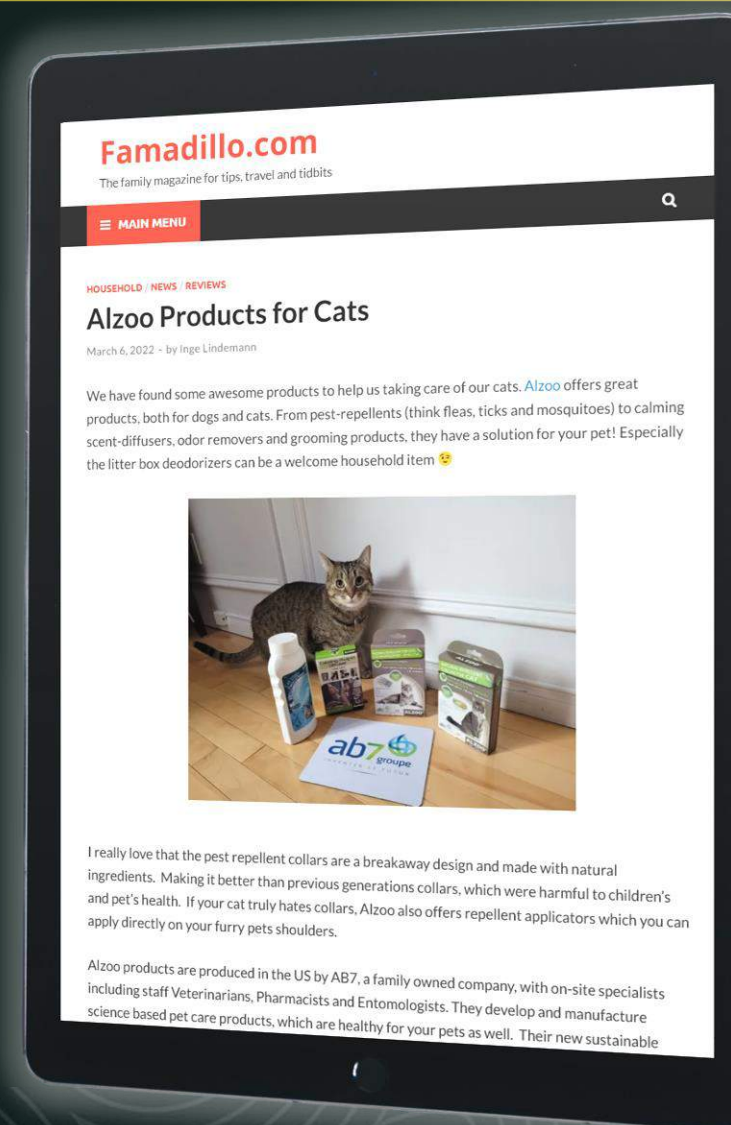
Famadillo.com

The family magazine for tips, travel and tidbits

MAIN MENU

HOUSEHOLD / NEWS / REVIEWS

Alzoo Products for Cats

March 6, 2022 - by Inge Lindemann

We have found some awesome products to help us taking care of our cats. Alzoo offers great products, both for dogs and cats. From pest-repellents (think fleas, ticks and mosquitoes) to calming scent-diffusers, odor removers and grooming products, they have a solution for your pet! Especially the litter box deodorizers can be a welcome household item 😉

ab7 groupe

I really love that the pest repellent collars are a breakaway design and made with natural ingredients. Making it better than previous generations collars, which were harmful to children's and pet's health. If your cat truly hates collars, Alzoo also offers repellent applicators which you can apply directly on your furry pets shoulders.

Alzoo products are produced in the US by AB7, a family owned company, with on-site specialists including staff Veterinarians, Pharmacists and Entomologists. They develop and manufacture science based pet care products, which are healthy for your pets as well. Their new sustainable